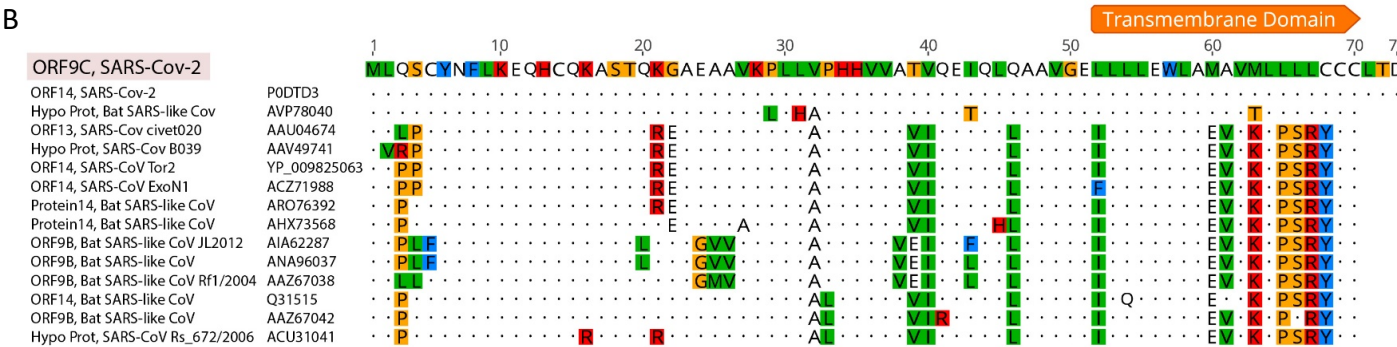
B

Transmembrane Domain

1 10 20 30 40 50 60 70 7

ORF9C, SARS-Cov-2 MLQSCYNFLKEQHCQKASTQKGAEAAVKPLLVPHHVVATVQEIQLQAAVGELLLLEWLAMAVMLLLLCCCLTD

| | | |
|---|---|---|
| ORF14, SARS-Cov-2 | P0DTD3 | |
| Hypo Prot, Bat SARS-like Cov | AVP78040 | L H A T T |
| ORF13, SARS-Cov civet020 | AAU04674 | L P R E A V I L I E V K P S R Y |
| Hypo Prot, SARS-Cov B039 | AAV49741 | V R P R E A V I L I E V K P S R Y |
| ORF14, SARS-CoV Tor2 | YP_009825063 | P P R E A V I L I E V K P S R Y |
| ORF14, SARS-CoV ExoN1 | ACZ71988 | P P R E A V I L F E V K P S R Y |
| Protein14, Bat SARS-like CoV | ARO76392 | P R E A V I L I E V K P S R Y |
| Protein14, Bat SARS-like CoV | AHX73568 | P E A A V I H L I E V K P S R Y |
| ORF9B, Bat SARS-like CoV JL2012 | AIA62287 | P L F L G V V A V E I F L I E V K P S R Y |
| ORF9B, Bat SARS-like CoV | ANA96037 | P L F L G V V A V E I L I E V K P S R Y |
| ORF9B, Bat SARS-like CoV Rf1/2004 | AAZ67038 | L L G M V A V E I L I E V K P S R Y |
| ORF14, Bat SARS-like CoV | Q31515 | P A L V I L I Q E K P S R Y |
| ORF9B, Bat SARS-like CoV | AAZ67042 | P A L V I R L I E V K P R Y |
| Hypo Prot, SARS-CoV Rs_672/2006 | ACU31041 | P R R A L V I L I E V K P S R Y |